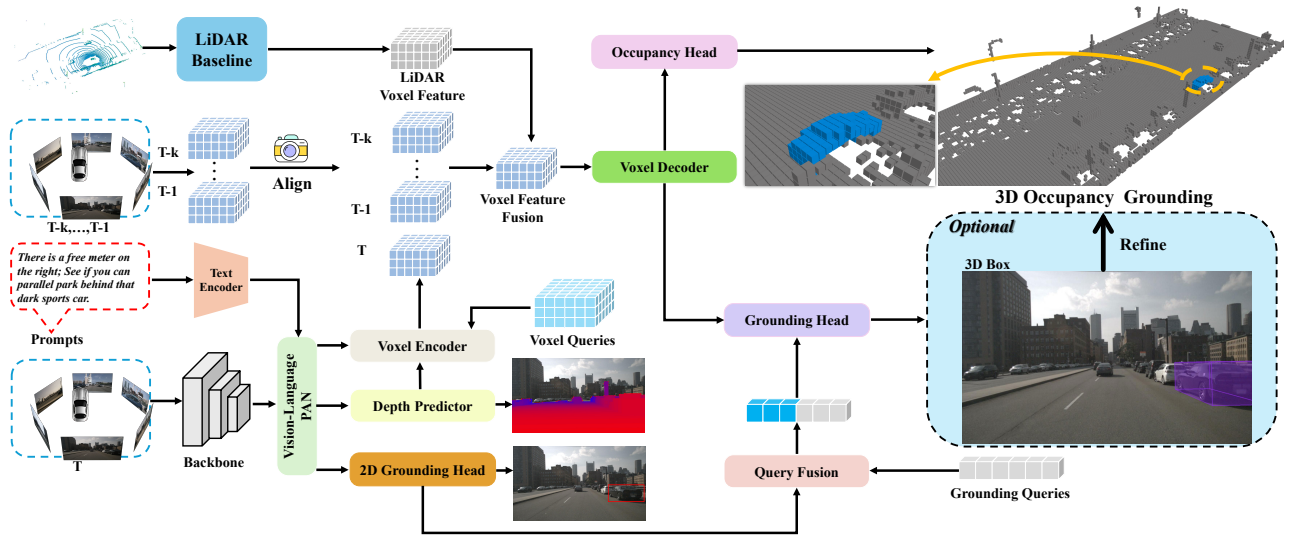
LiDAR Baseline

LiDAR Voxel Feature

Occupancy Head

T-k

T-1

T-k,...,T-1

Align

T-k

T-1

T

Voxel Feature Fusion

Voxel Decoder

3D Occupancy Grounding

Optional

Refine

3D Box

There is a free meter on the right; See if you can parallel park behind that dark sports car.

Prompts

Text Encoder

Voxel Queries

Voxel Encoder

Grounding Head

Vision-Language PAN

Depth Predictor

T

Backbone

2D Grounding Head

Query Fusion

Grounding Queries